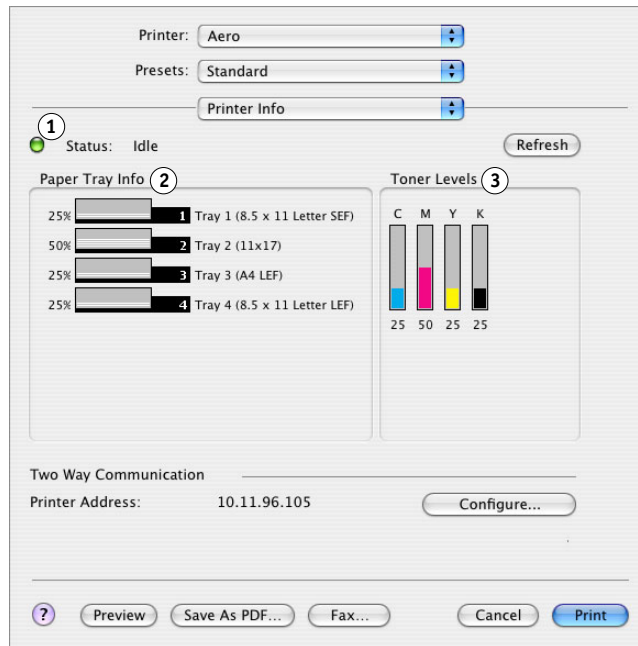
Printer: Aero

Presets: Standard

Printer Info

1

Status: Idle

Refresh

Paper Tray Info 2

25% 1 Tray 1 (8.5 x 11 Letter SEF)

50% 2 Tray 2 (11x17)

25% 3 Tray 3 (A4 LEF)

25% 4 Tray 4 (8.5 x 11 Letter LEF)

Toner Levels 3

C M Y K

25 50 25 25

Two Way Communication

Printer Address: 10.11.96.105

Configure...

?

Preview

Save As PDF...

Fax...

Cancel

Print